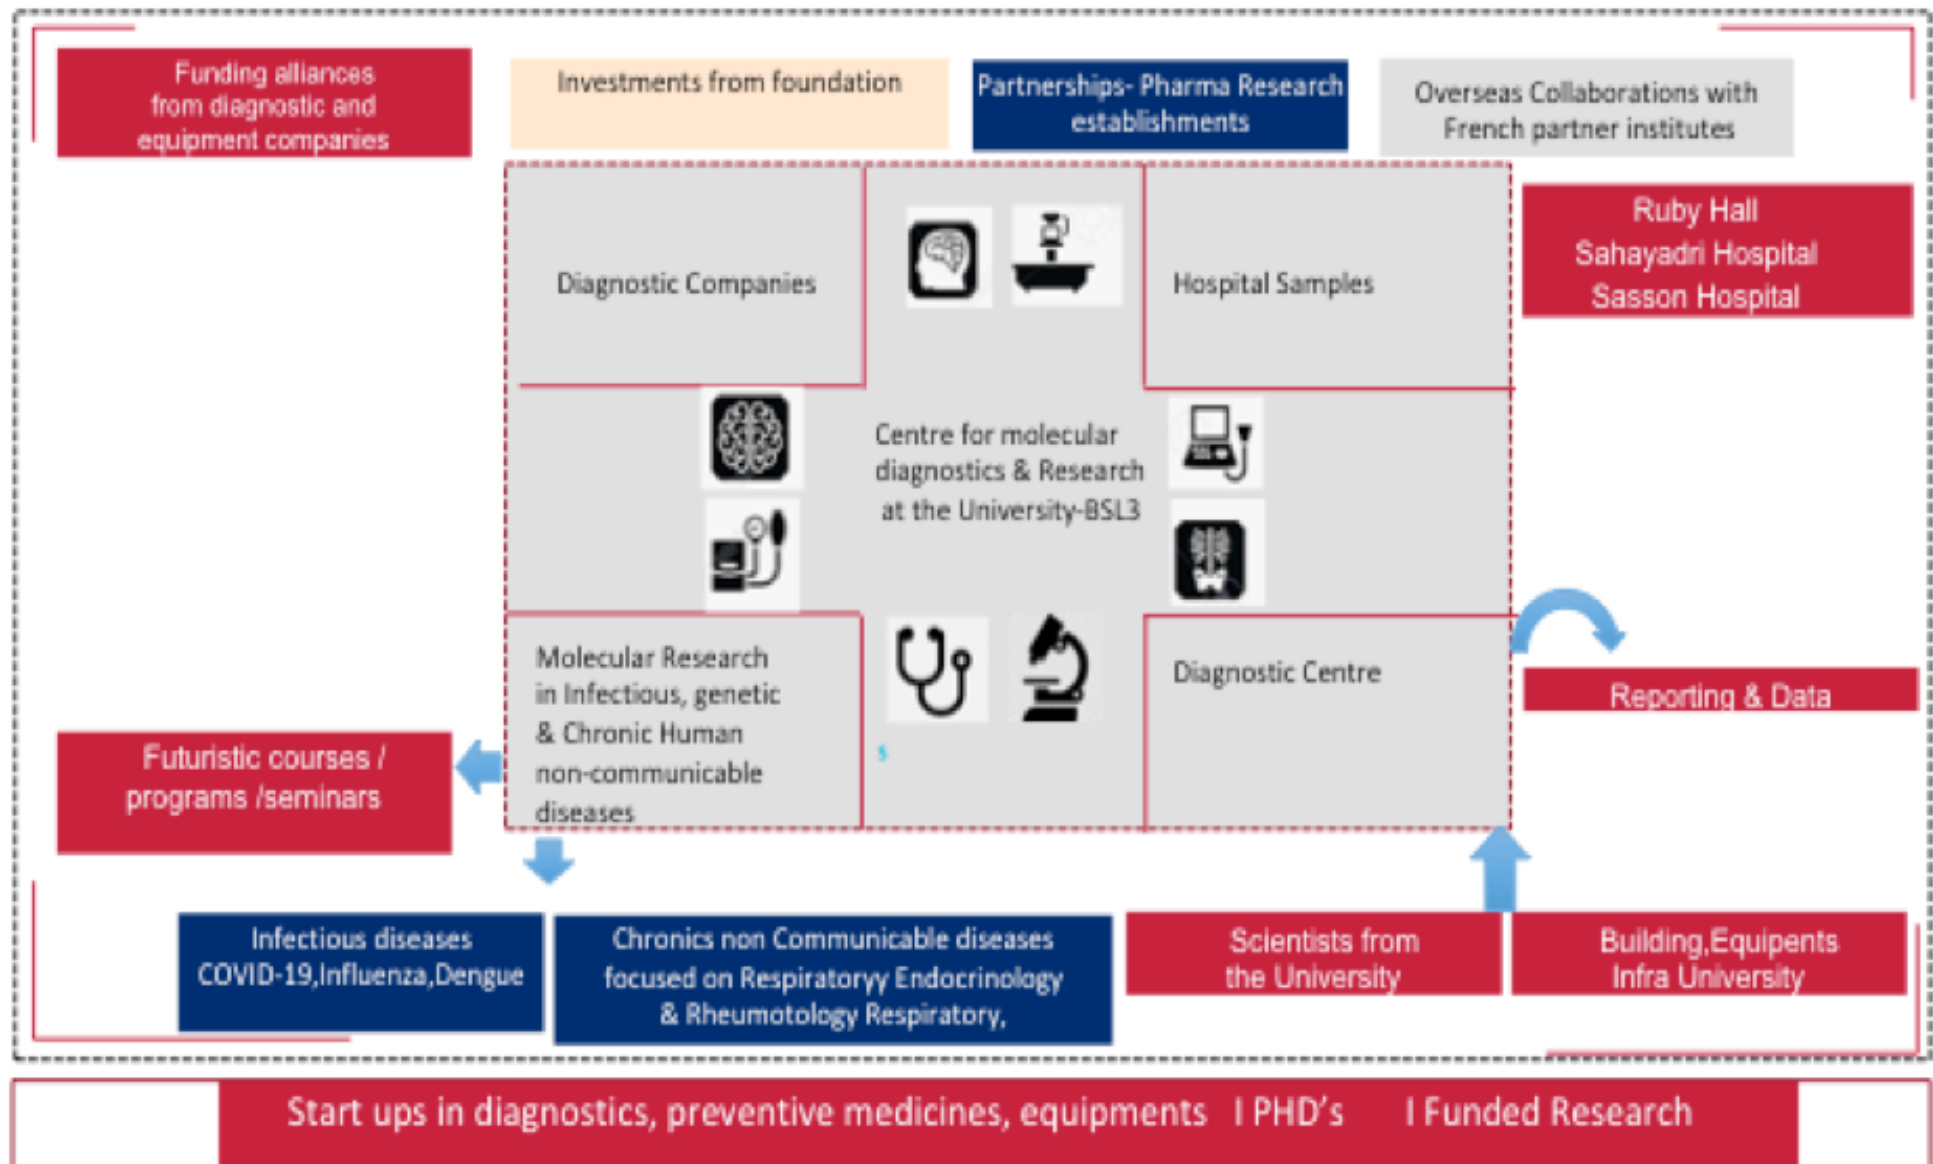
Funding alliances from diagnostic and equipment companies

Investments from foundation

Partnerships- Pharma Research establishments

Overseas Collaborations with French partner institutes

Diagnostic Companies

Hospital Samples

Ruby Hall
Sahayadri Hospital
Sasson Hospital

Centre for molecular diagnostics & Research at the University-BSL3

Molecular Research in Infectious, genetic & Chronic Human non-communicable diseases

Diagnostic Centre

Reporting & Data

Futuristic courses / programs /seminars

Infectious diseases COVID-19,Influenza,Dengue

Chronics non Communicable diseases focused on Respiratoryy Endocrinology & Rheumotology Respiratory,

Scientists from the University

Building,Equipents Infra University

Start ups in diagnostics, preventive medicines, equipments I PHD's I Funded Research